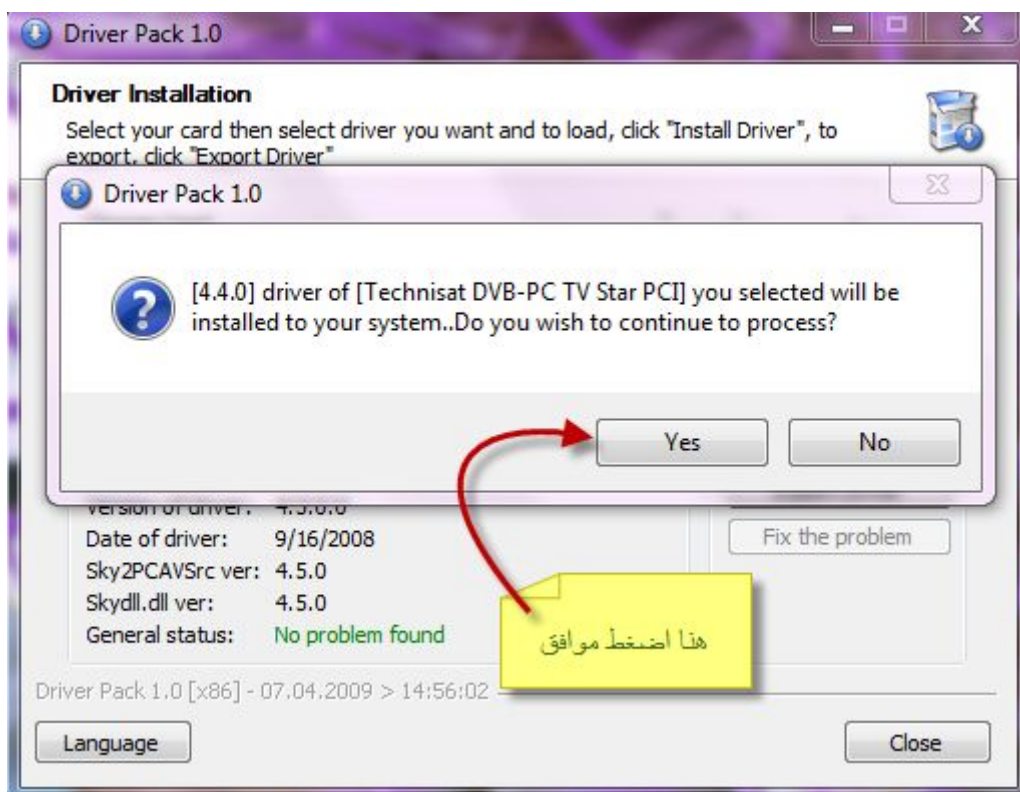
Driver Pack 1.0

Driver Installation
Select your card then select driver you want and to load, click "Install Driver", to export, click "Export Driver"

Driver Pack 1.0

[4.4.0] driver of [Technisat DVB-PC TV Star PCI] you selected will be installed to your system..Do you wish to continue to process?

Yes
No

Version of driver: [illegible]
Date of driver: 9/16/2008
Sky2PCAVSrc ver: 4.5.0
Skydll.dll ver: 4.5.0
General status: No problem found

Fix the problem

هنا اضغط موافق

Driver Pack 1.0 [x86] - 07.04.2009 > 14:56:02

Language
Close